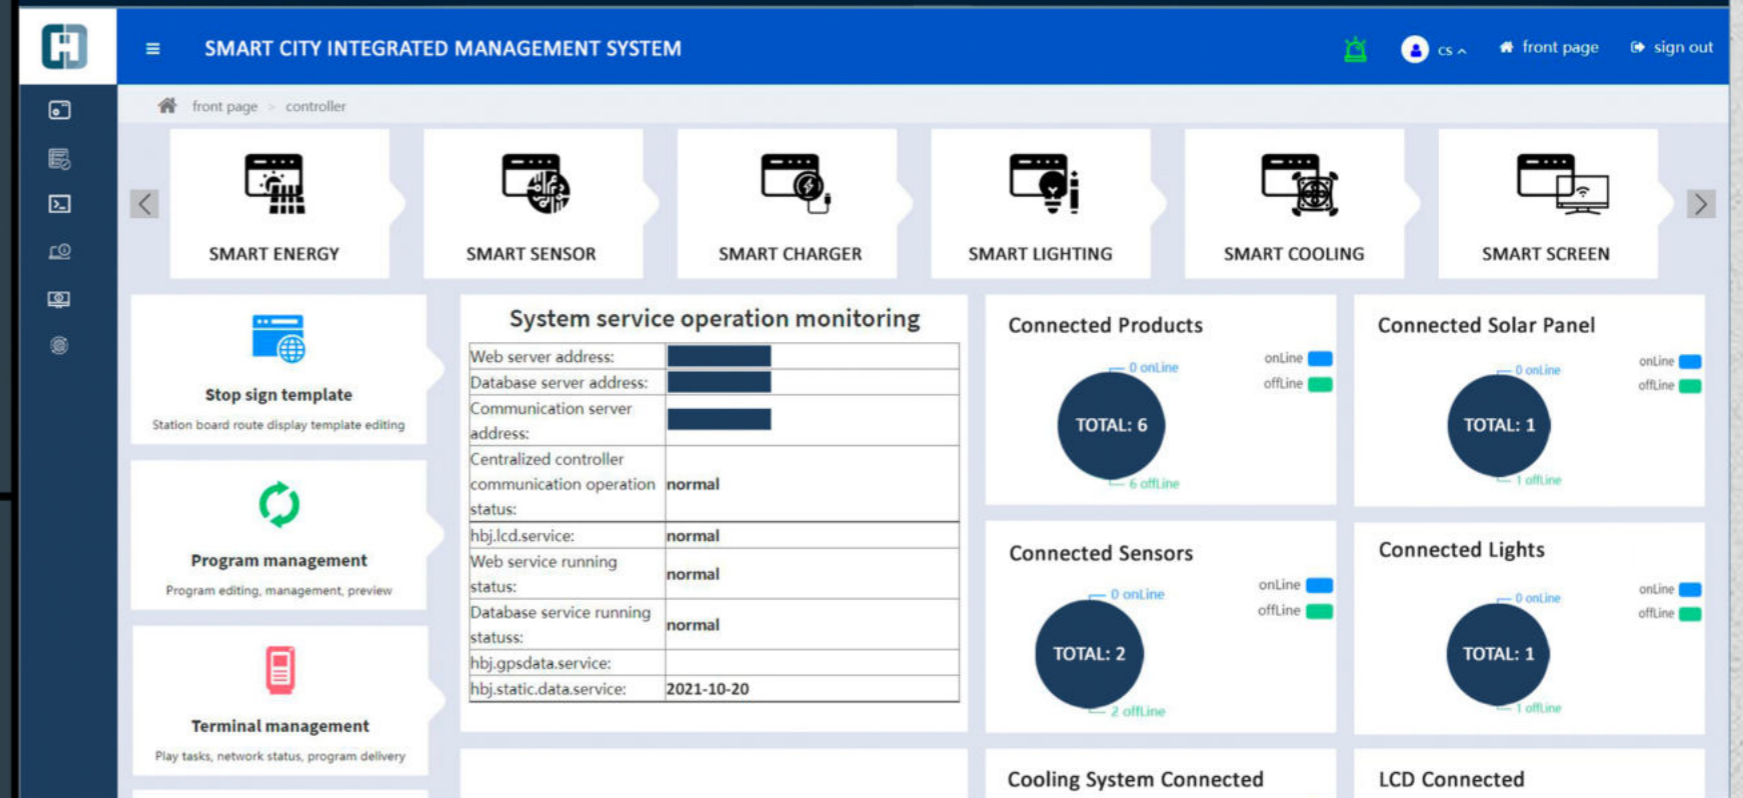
SMART CITY INTEGRATED MANAGEMENT SYSTEM

cs front page sign out

front page > controller

SMART ENERGY
SMART SENSOR
SMART CHARGER
SMART LIGHTING
SMART COOLING
SMART SCREEN

Stop sign template
Station board route display template editing

Program management
Program editing, management, preview

Terminal management
Play tasks, network status, program delivery

System service operation monitoring

| | |
|---|---|
| Web server address: | |
| Database server address: | |
| Communication server address: | |
| Centralized controller communication operation status: | normal |
| hbj.lcd.service: | normal |
| Web service running status: | normal |
| Database service running statuss: | normal |
| hbj.gpsdata.service: | |
| hbj.static.data.service: | 2021-10-20 |

Connected Products
onLine
offLine
0 onLine
TOTAL: 6
6 offLine

Connected Solar Panel
onLine
offLine
0 onLine
TOTAL: 1
1 offLine

Connected Sensors
onLine
offLine
0 onLine
TOTAL: 2
2 offLine

Connected Lights
onLine
offLine
0 onLine
TOTAL: 1
1 offLine

Cooling System Connected

LCD Connected